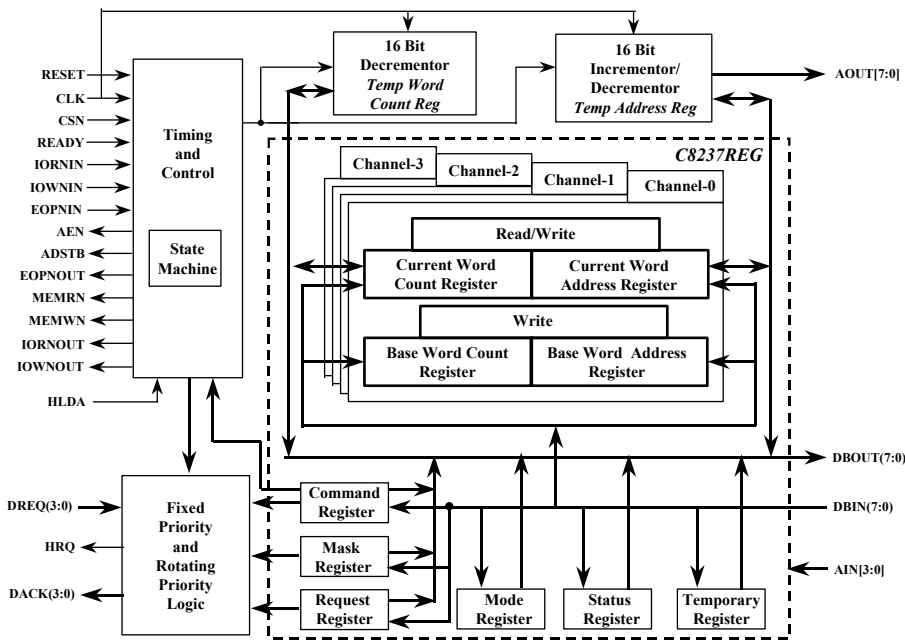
16 Bit Decrementor
*Temp Word Count Reg*

16 Bit Incrementor/ Decrementor
*Temp Address Reg*

AOUT[7:0]

RESET
CLK
CSN
READY
IORNIN
IOWNIN
EOPNIN
AEN
ADSTB
EOPNOUT
MEMRN
MEMWN
IORNOUT
IOWNOUT
HLDA

Timing and Control

State Machine

*C8237REG*

Channel-3
Channel-2
Channel-1
Channel-0

Read/Write

Current Word Count Register

Current Word Address Register

Write

Base Word Count Register

Base Word Address Register

DBOUT(7:0)

DREQ(3:0)
HRQ
DACK(3:0)

Fixed Priority and Rotating Priority Logic

Command Register

Mask Register

Request Register

DBIN(7:0)

Mode Register

Status Register

Temporary Register

AIN[3:0]